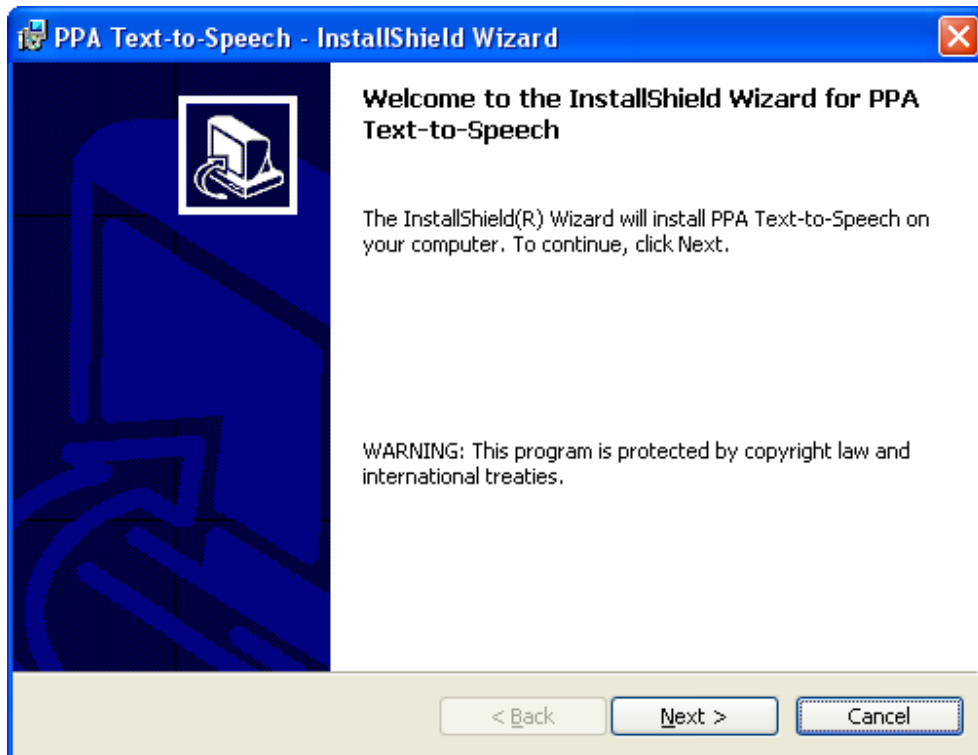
PPA Text-to-Speech - InstallShield Wizard

Welcome to the InstallShield Wizard for PPA Text-to-Speech

The InstallShield(R) Wizard will install PPA Text-to-Speech on your computer. To continue, click Next.

WARNING: This program is protected by copyright law and international treaties.

< Back

Next >

Cancel